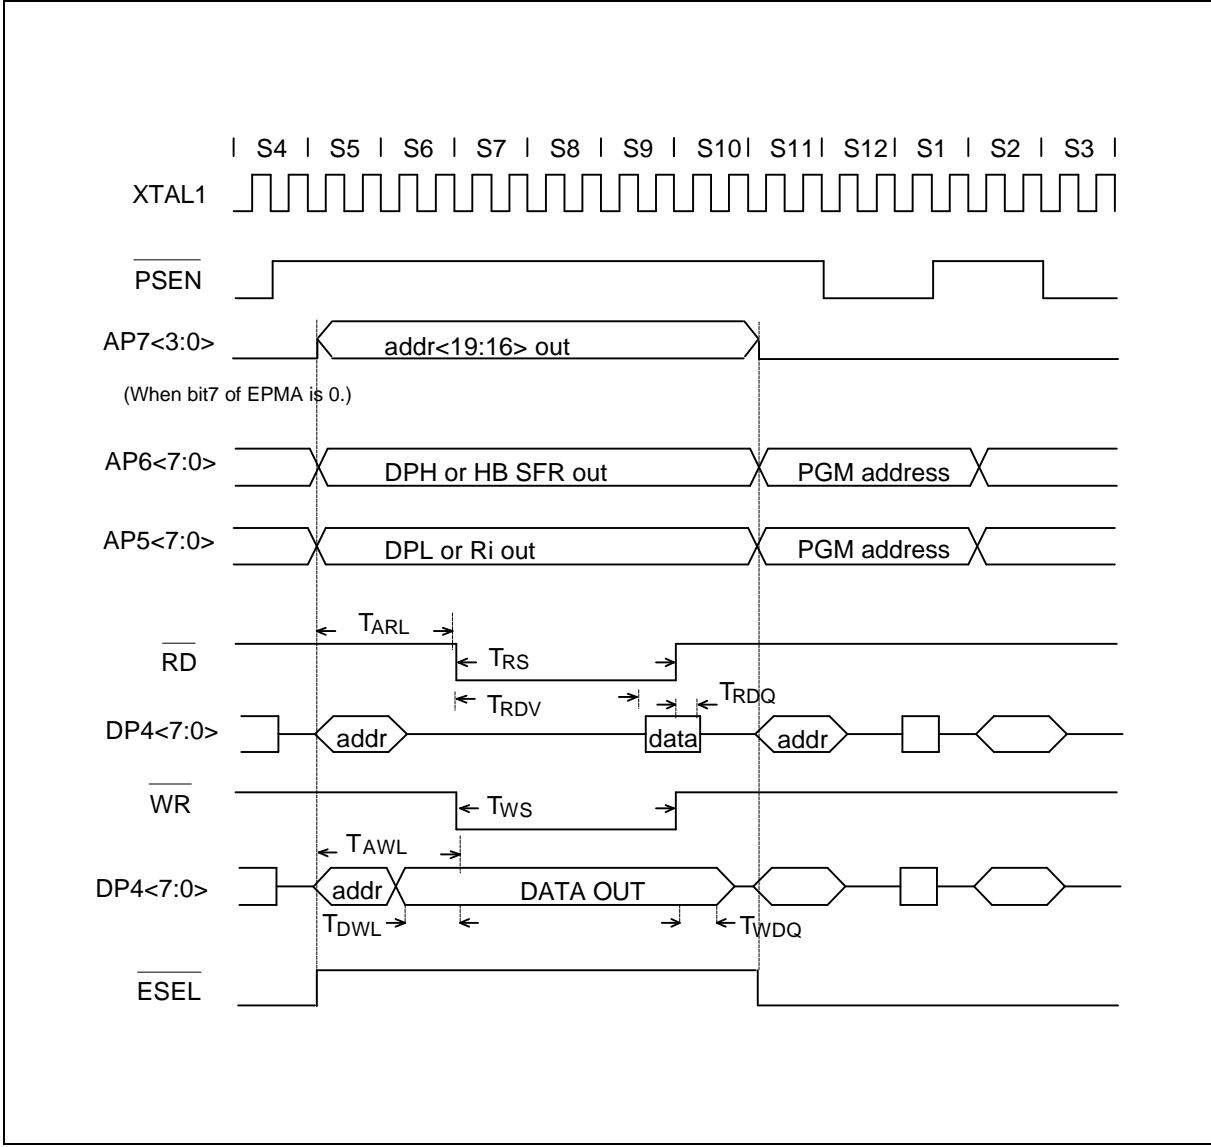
| S4 | S5 | S6 | S7 | S8 | S9 | S10 | S11 | S12 | S1 | S2 | S3 |

XTAL1

$\overline{PSEN}$

AP7<3:0>

addr<19:16> out

(When bit7 of EPMA is 0.)

AP6<7:0>

DPH or HB SFR out

PGM address

AP5<7:0>

DPL or Ri out

PGM address

$T_{ARL}$

$\overline{RD}$

$T_{RS}$

$T_{RDV}$

$T_{RDQ}$

DP4<7:0>

addr

data

addr

$\overline{WR}$

$T_{WS}$

$T_{AWL}$

DP4<7:0>

addr

DATA OUT

$T_{DWL}$

$T_{WDQ}$

$\overline{ESEL}$